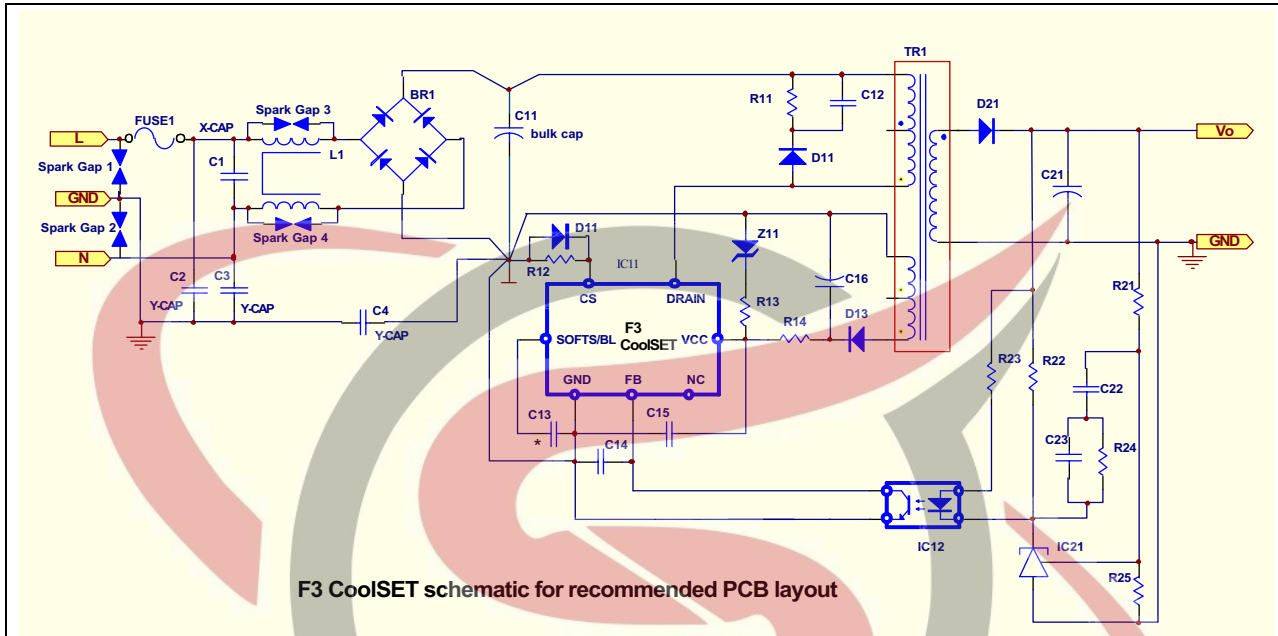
TR1
BR1
C11
bulk cap
R11
C12
D21
Vo
L
FUSE1
X-CAP
Spark Gap 3
Spark Gap 1
C1
L1
D11
GND
C21
Spark Gap 2
Spark Gap 4
GND
N
D11
Z11
R12
IC11
C16
R21
C2
C3
CS
DRAIN
Y-CAP
Y-CAP
R13
C4
Y-CAP
R14
D13
SOFTS/BL
F3
CoolSET
VCC
R23
R22
C22
GND
FB
NC
C13
C15
C23
R24
*
C14
IC12
IC21
R25
F3 CoolSET schematic for recommended PCB layout